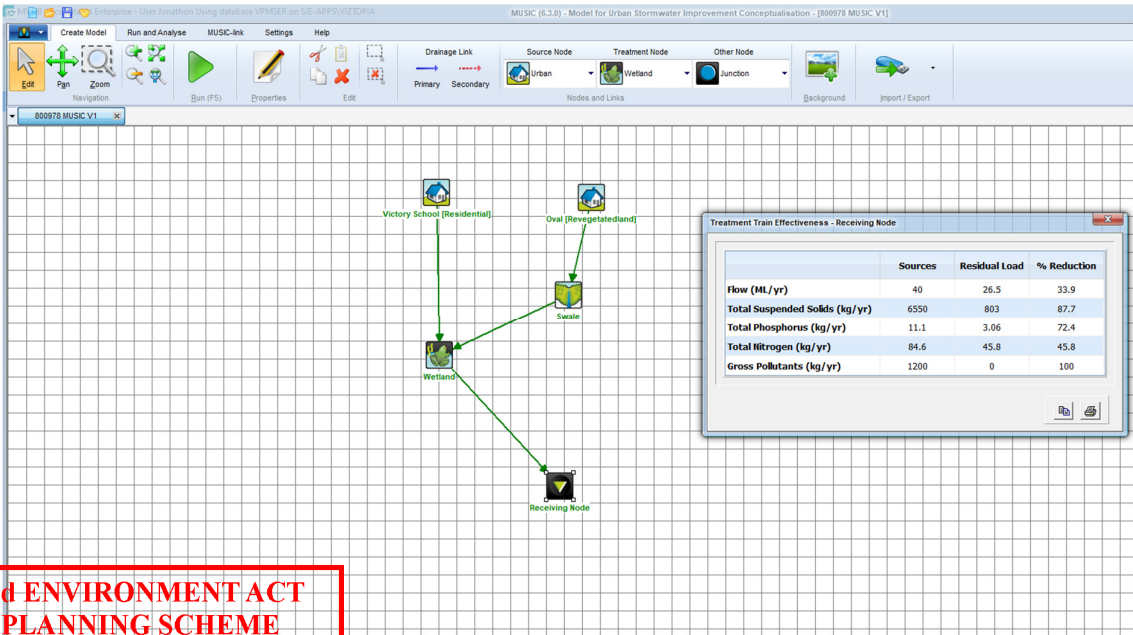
M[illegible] Enterprise - User Jonathon Using database VPMSER on SJE-APPS\VIZTOPIA

MUSIC (6.3.0) - Model for Urban Stormwater Improvement Conceptualisation - [800978 MUSIC V1]

Create Model Run and Analyse MUSIC-link Settings Help

Edit Pan Zoom

Navigation

Run (F5)

Properties

Edit

Drainage Link

Primary Secondary

Source Node Urban

Treatment Node Wetland

Other Node Junction

Nodes and Links

Background

Import / Export

800978 MUSIC V1

Victory School [Residential]

Oval [Revegetatedland]

Swale

Wetland

Receiving Node

Treatment Train Effectiveness - Receiving Node

| | Sources | Residual Load | % Reduction |
|---|---|---|---|
| Flow (ML/yr) | 40 | 26.5 | 33.9 |
| Total Suspended Solids (kg/yr) | 6550 | 803 | 87.7 |
| Total Phosphorus (kg/yr) | 11.1 | 3.06 | 72.4 |
| Total Nitrogen (kg/yr) | 84.6 | 45.8 | 45.8 |
| Gross Pollutants (kg/yr) | 1200 | 0 | 100 |

d ENVIRONMENT ACT
PLANNING SCHEME